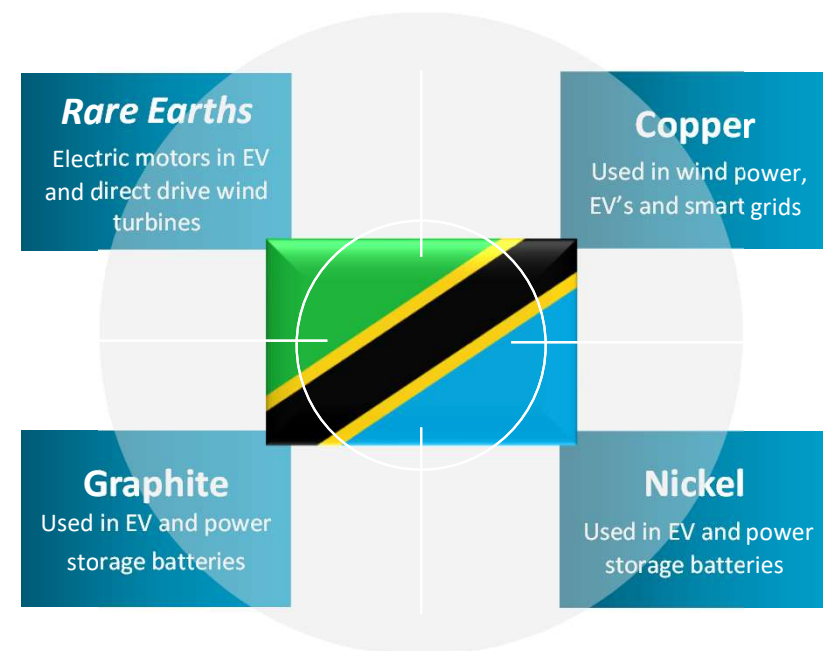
*Rare Earths*
Electric motors in EV and direct drive wind turbines

**Copper**
Used in wind power, EV's and smart grids

**Graphite**
Used in EV and power storage batteries

**Nickel**
Used in EV and power storage batteries